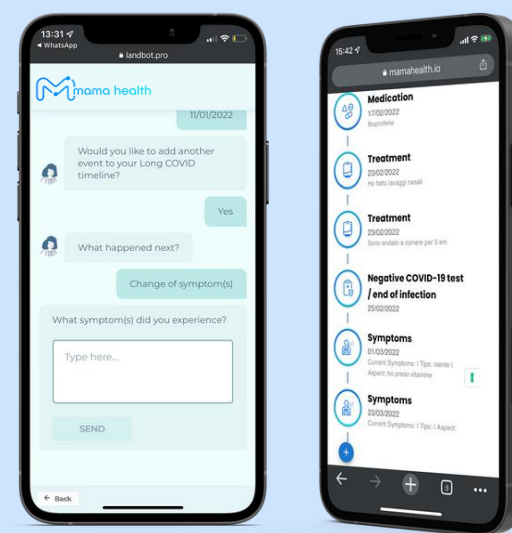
13:31
◂ WhatsApp
landbot.pro

mama health

11/01/2022

Would you like to add another event to your Long COVID timeline?

Yes

What happened next?

Change of symptom(s)

What symptom(s) did you experience?

Type here...

SEND

← Back

15:42
mamahealth.io

Medication
17/02/2022
Ibuprofene

Treatment
23/02/2022
Ho fatto lavaggi nasali

Treatment
23/02/2022
Sono andato a correre per 5 km

Negative COVID-19 test / end of infection
25/02/2022

Symptoms
01/03/2022
Current Symptoms: / Tips: niente / Aspect: ho preso vitamine

Symptoms
23/03/2022
Current Symptoms: / Tips: / Aspect:

+